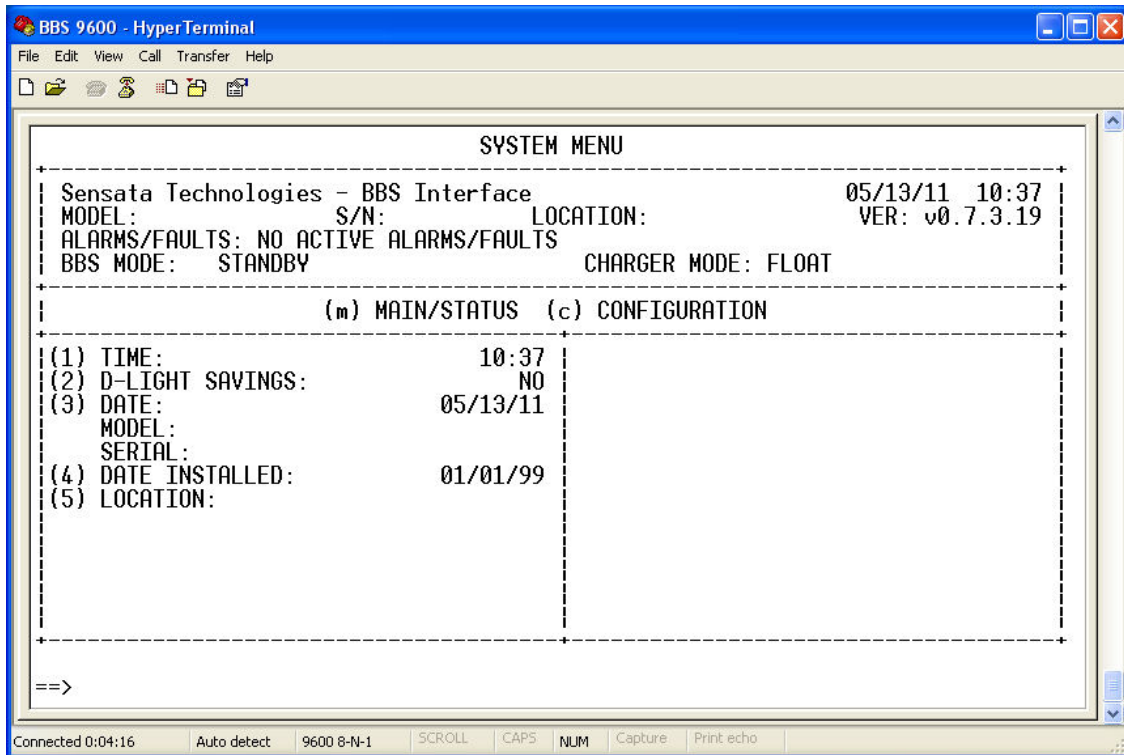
BBS 9600 - HyperTerminal

File Edit View Call Transfer Help

SYSTEM MENU

Sensata Technologies - BBS Interface 05/13/11 10:37
MODEL: S/N: LOCATION: VER: v0.7.3.19
ALARMS/FAULTS: NO ACTIVE ALARMS/FAULTS
BBS MODE: STANDBY CHARGER MODE: FLOAT

(m) MAIN/STATUS (c) CONFIGURATION

(1) TIME: 10:37
(2) D-LIGHT SAVINGS: NO
(3) DATE: 05/13/11
MODEL:
SERIAL:
(4) DATE INSTALLED: 01/01/99
(5) LOCATION:

==>

Connected 0:04:16 Auto detect 9600 8-N-1 SCROLL CAPS NUM Capture Print echo